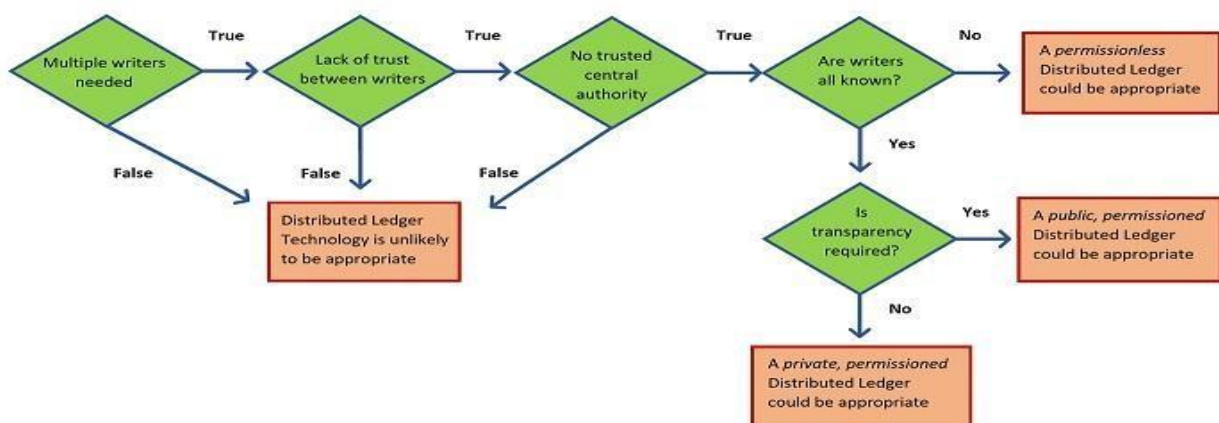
Multiple writers needed

True

Lack of trust between writers

True

No trusted central authority

True

Are writers all known?

No

A *permissionless* Distributed Ledger could be appropriate

False

False

False

Yes

Distributed Ledger Technology is unlikely to be appropriate

Is transparency required?

Yes

A *public, permissioned* Distributed Ledger could be appropriate

No

A *private, permissioned* Distributed Ledger could be appropriate